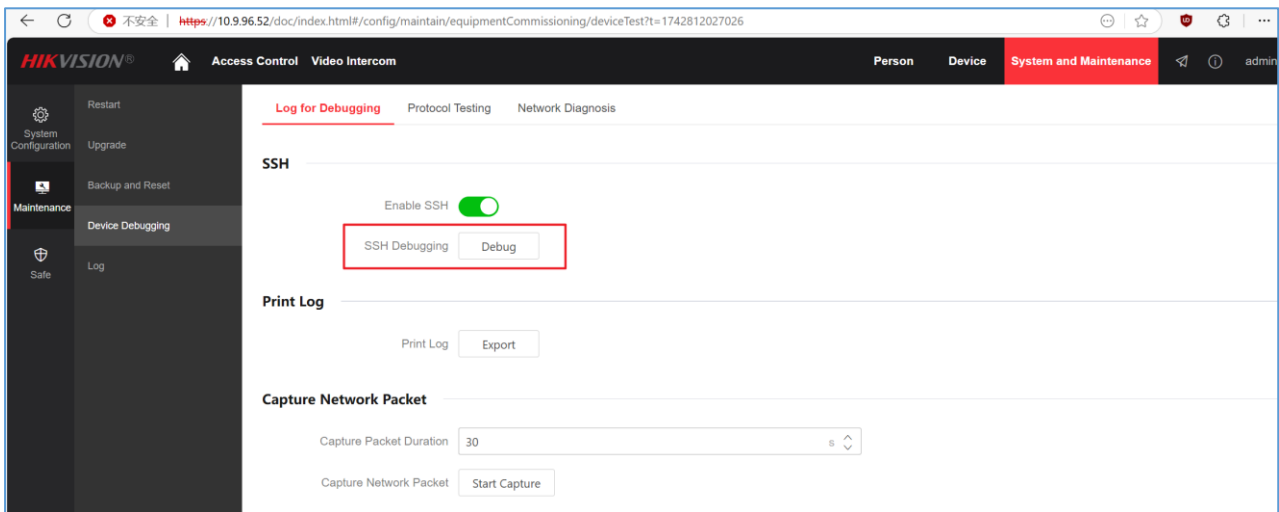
不安全 | https://10.9.96.52/doc/index.html#/config/maintain/equipmentCommissioning/deviceTest?t=1742812027026

HIKVISION® Access Control Video Intercom Person Device System and Maintenance admin

System Configuration
Maintenance
Safe

Restart
Upgrade
Backup and Reset
Device Debugging
Log

Log for Debugging Protocol Testing Network Diagnosis

SSH

Enable SSH

SSH Debugging Debug

Print Log

Print Log Export

Capture Network Packet

Capture Packet Duration 30 s

Capture Network Packet Start Capture